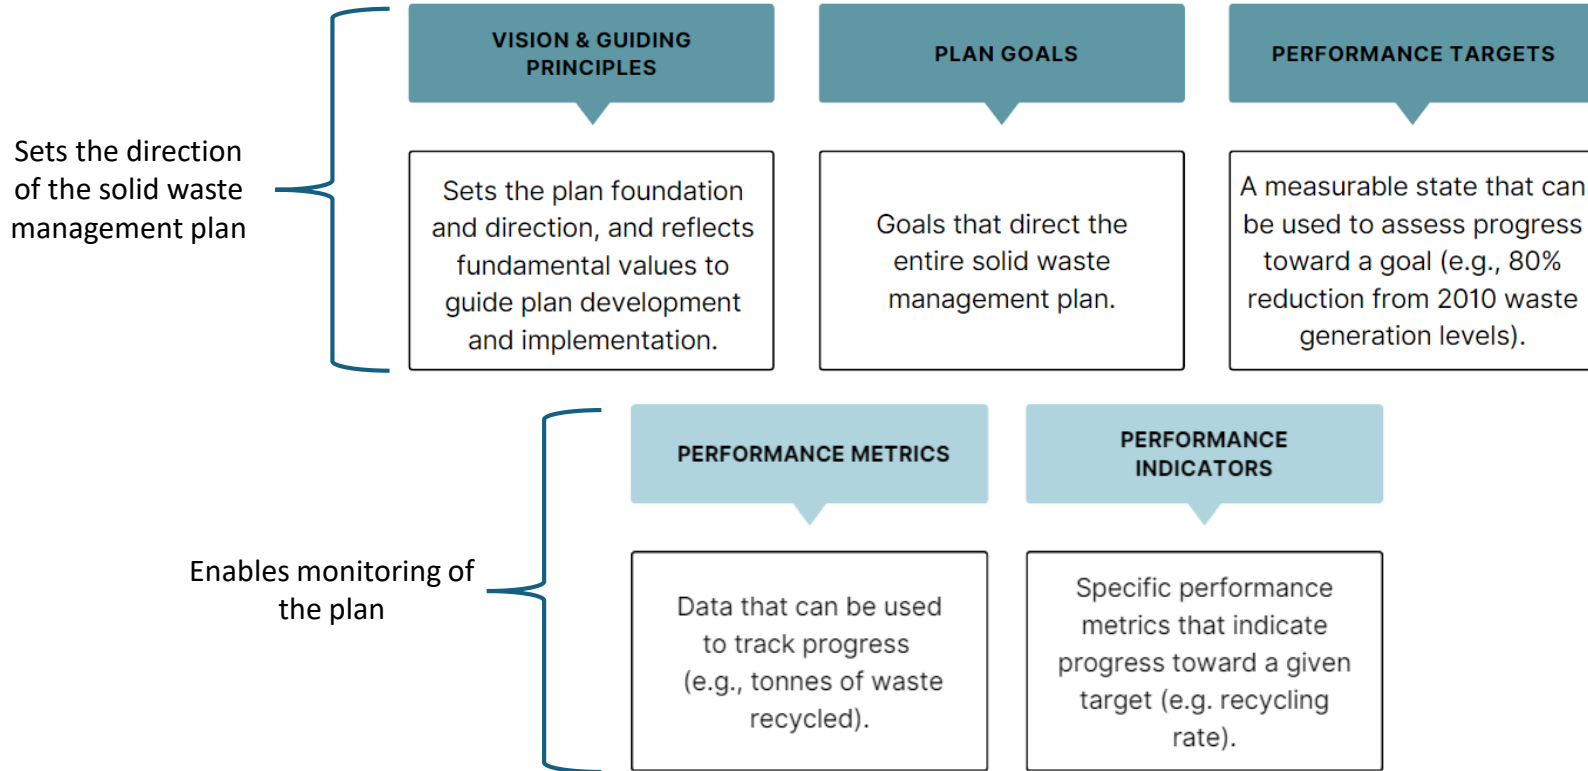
Sets the direction of the solid waste management plan

VISION & GUIDING PRINCIPLES

Sets the plan foundation and direction, and reflects fundamental values to guide plan development and implementation.

PLAN GOALS

Goals that direct the entire solid waste management plan.

PERFORMANCE TARGETS

A measurable state that can be used to assess progress toward a goal (e.g., 80% reduction from 2010 waste generation levels).

Enables monitoring of the plan

PERFORMANCE METRICS

Data that can be used to track progress (e.g., tonnes of waste recycled).

PERFORMANCE INDICATORS

Specific performance metrics that indicate progress toward a given target (e.g. recycling rate).